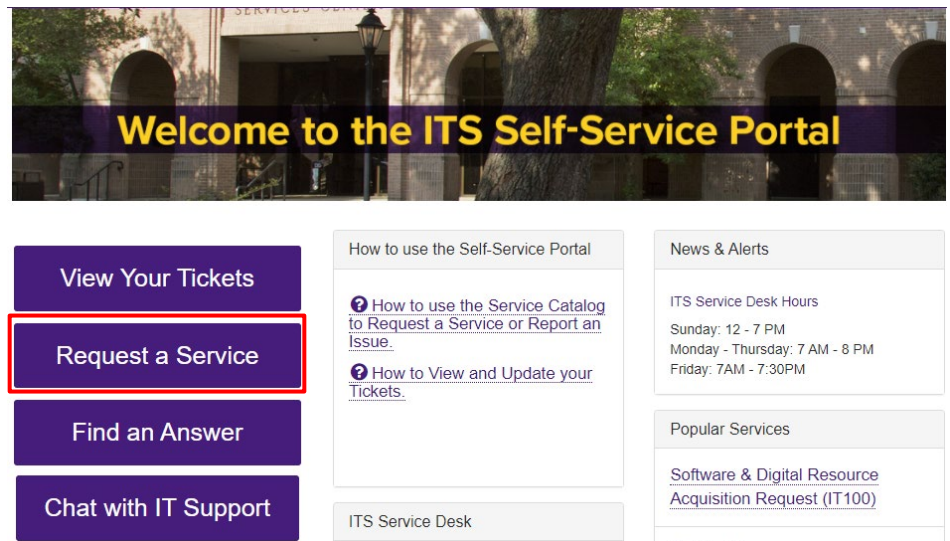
SERVICES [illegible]

Welcome to the ITS Self-Service Portal

View Your Tickets

Request a Service

Find an Answer

Chat with IT Support

How to use the Self-Service Portal

How to use the Service Catalog to Request a Service or Report an Issue.

How to View and Update your Tickets.

ITS Service Desk

News & Alerts

ITS Service Desk Hours

Sunday: 12 - 7 PM
Monday - Thursday: 7 AM - 8 PM
Friday: 7AM - 7:30PM

Popular Services

Software & Digital Resource Acquisition Request (IT100)